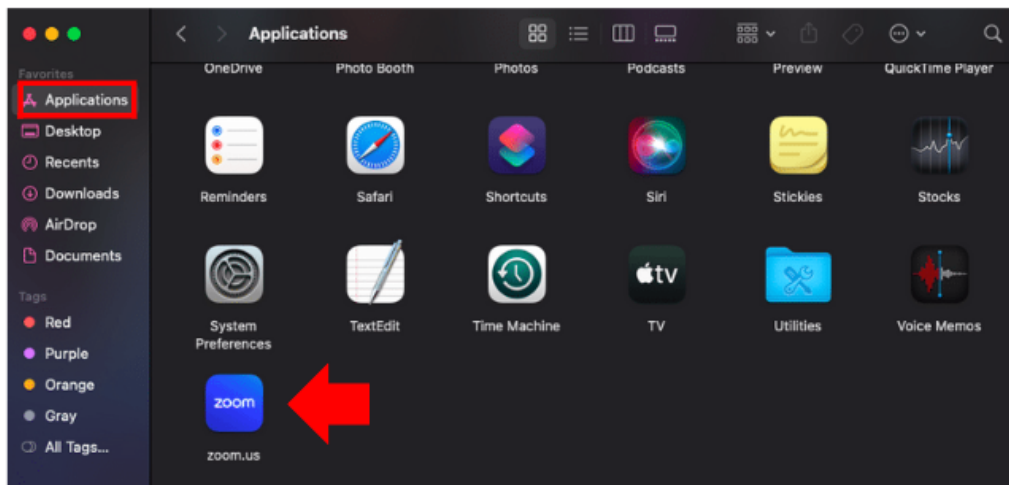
Applications

Favorites
Applications
Desktop
Recents
Downloads
AirDrop
Documents

Tags
Red
Purple
Orange
Gray
All Tags...

OneDrive
Photo Booth
Photos
Podcasts
Preview
QuickTime Player

Reminders
Safari
Shortcuts
Siri
Stickies
Stocks

System Preferences
TextEdit
Time Machine
tv
TV
Utilities
Voice Memos

zoom
zoom.us